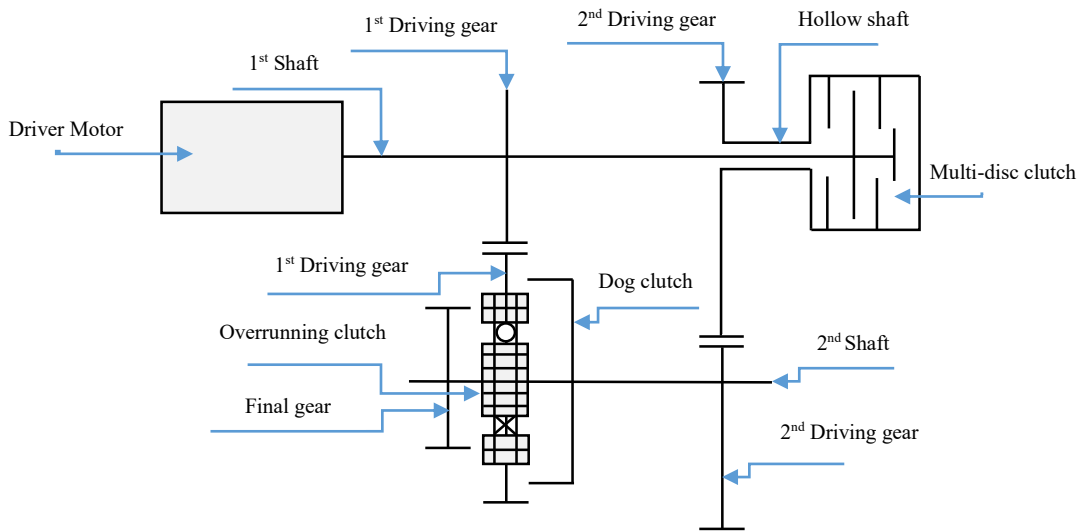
1$^{st}$ Driving gear

2$^{nd}$ Driving gear

Hollow shaft

1$^{st}$ Shaft

Driver Motor

Multi-disc clutch

1$^{st}$ Driving gear

Dog clutch

Overrunning clutch

2$^{nd}$ Shaft

Final gear

2$^{nd}$ Driving gear